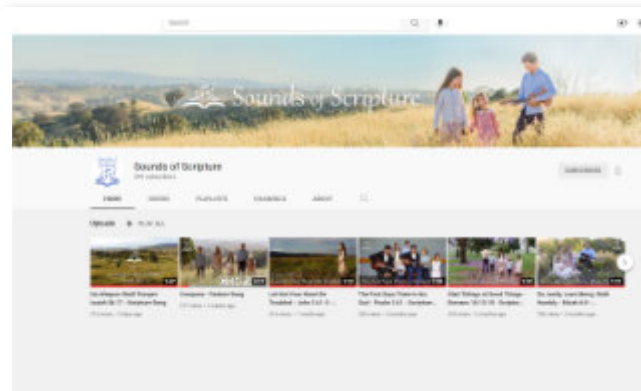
Search

Sounds of Scripture

Sounds of Scripture
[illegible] subscribers

SUBSCRIBE

HOME VIDEOS PLAYLISTS CHANNELS ABOUT

Uploads PLAY ALL

No Weapon Shall Prosper: Isaiah 54:17 - Scripture Song

Everyone - Timeless Song

Let Not Your Heart Be Troubled - John 14:1-3 - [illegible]

The First Days There is No God - Psalm 14:1 - Scripture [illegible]

Odd Tidings of Good Things - Romans 10:15 - Scripture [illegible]

Be Joyful, Love Mercy, Walk Humbly - Micah 6:8 - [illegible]